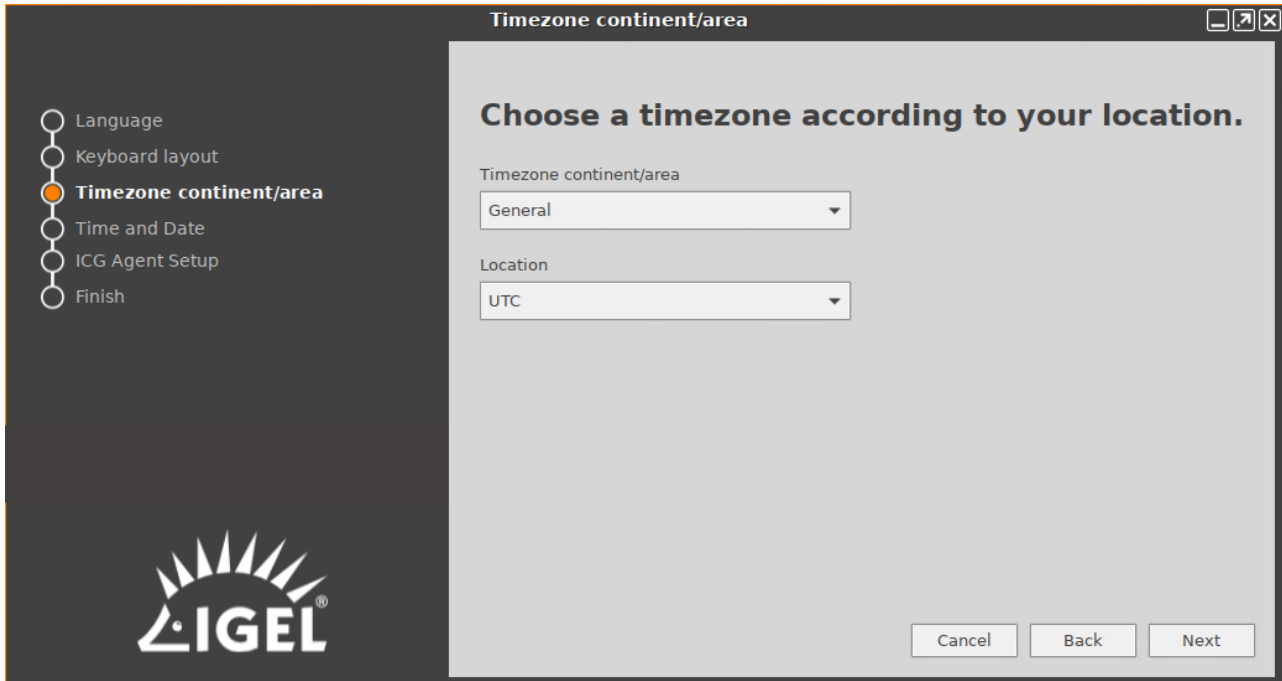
Timezone continent/area

Language
Keyboard layout
Timezone continent/area
Time and Date
ICG Agent Setup
Finish

IGEL®

Choose a timezone according to your location.

Timezone continent/area

General

Location

UTC

Cancel
Back
Next